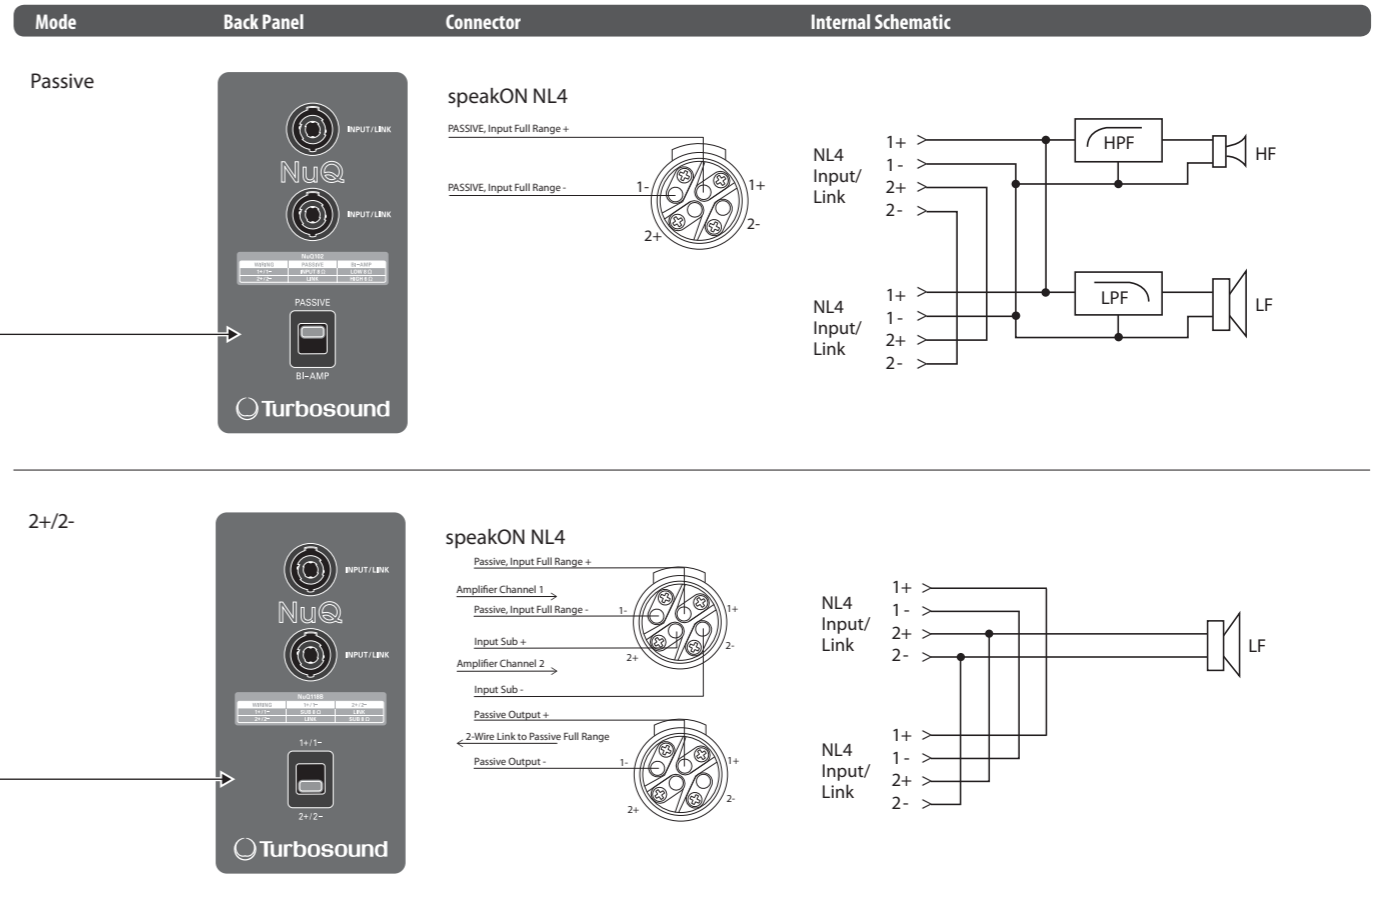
Mode Back Panel Connector Internal Schematic

Passive

INPUT/LINK
NuQ
INPUT/LINK

| NuQ102 | | |
|---|---|---|
| WIRING | PASSIVE | BI-AMP |
| 1+/1- | INPUT 8 Ω | LOW 8 Ω |
| 2+/2- | LINK | HIGH 8 Ω |

PASSIVE
BI-AMP
Turbosound

speakON NL4
PASSIVE, Input Full Range +
PASSIVE, Input Full Range -
1-
1+
2+
2-

NL4 Input/ Link
1+
1 -
2+
2 -
HPF
HF
NL4 Input/ Link
1+
1 -
2+
2 -
LPF
LF

2+/2-

INPUT/LINK
NuQ
INPUT/LINK

| NuQ118B | | |
|---|---|---|
| WIRING | 1+/1- | 2+/2- |
| 1+/1- | SUB 8 Ω | LINK |
| 2+/2- | LINK | SUB 8 Ω |

1+/1-
2+/2-
Turbosound

speakON NL4
Passive, Input Full Range +
Amplifier Channel 1
Passive, Input Full Range -
1-
1+
Input Sub +
2-
2+
Amplifier Channel 2
Input Sub -
Passive Output +
2-Wire Link to Passive Full Range
Passive Output -
1-
1+
2-
2+

NL4 Input/ Link
1+
1 -
2+
2 -
LF
NL4 Input/ Link
1+
1 -
2+
2 -